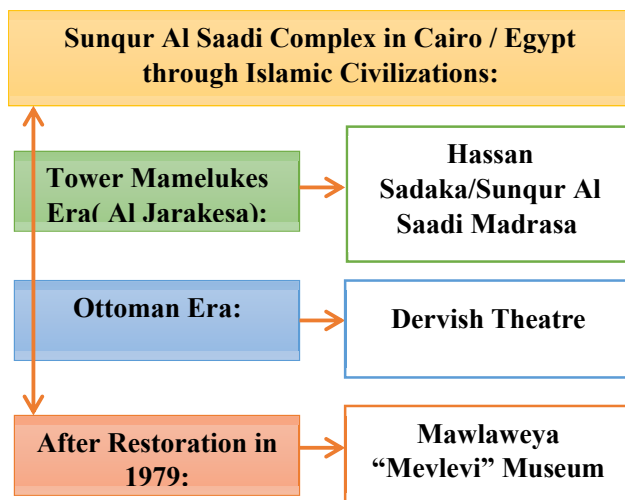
Sunqur Al Saadi Complex in Cairo / Egypt through Islamic Civilizations:

Tower Mamelukes Era( Al Jarakesa):

Hassan Sadaka/Sunqur Al Saadi Madrasa

Ottoman Era:

Dervish Theatre

After Restoration in 1979:

Mawlaweya "Mevlevi" Museum